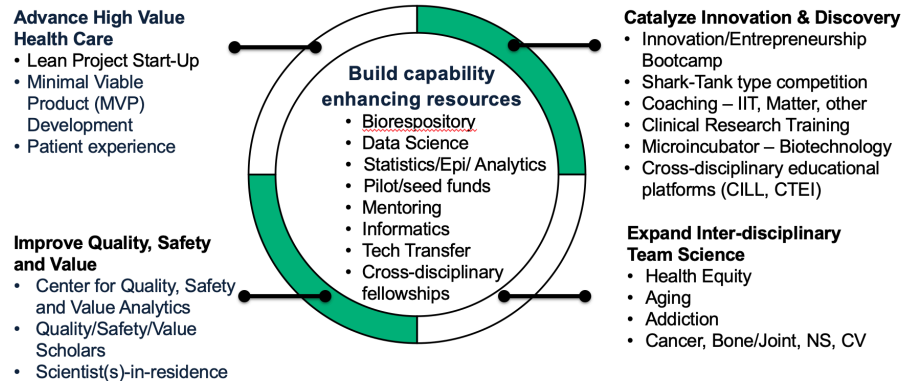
Advance High Value Health Care
• Lean Project Start-Up
• Minimal Viable Product (MVP) Development
• Patient experience

Improve Quality, Safety and Value
• Center for Quality, Safety and Value Analytics
• Quality/Safety/Value Scholars
• Scientist(s)-in-residence

Build capability enhancing resources
• Biorespository
• Data Science
• Statistics/Epi/ Analytics
• Pilot/seed funds
• Mentoring
• Informatics
• Tech Transfer
• Cross-disciplinary fellowships

Catalyze Innovation & Discovery
• Innovation/Entrepreneurship Bootcamp
• Shark-Tank type competition
• Coaching – IIT, Matter, other
• Clinical Research Training
• Microincubator – Biotechnology
• Cross-disciplinary educational platforms (CILL, CTEI)

Expand Inter-disciplinary Team Science
• Health Equity
• Aging
• Addiction
• Cancer, Bone/Joint, NS, CV